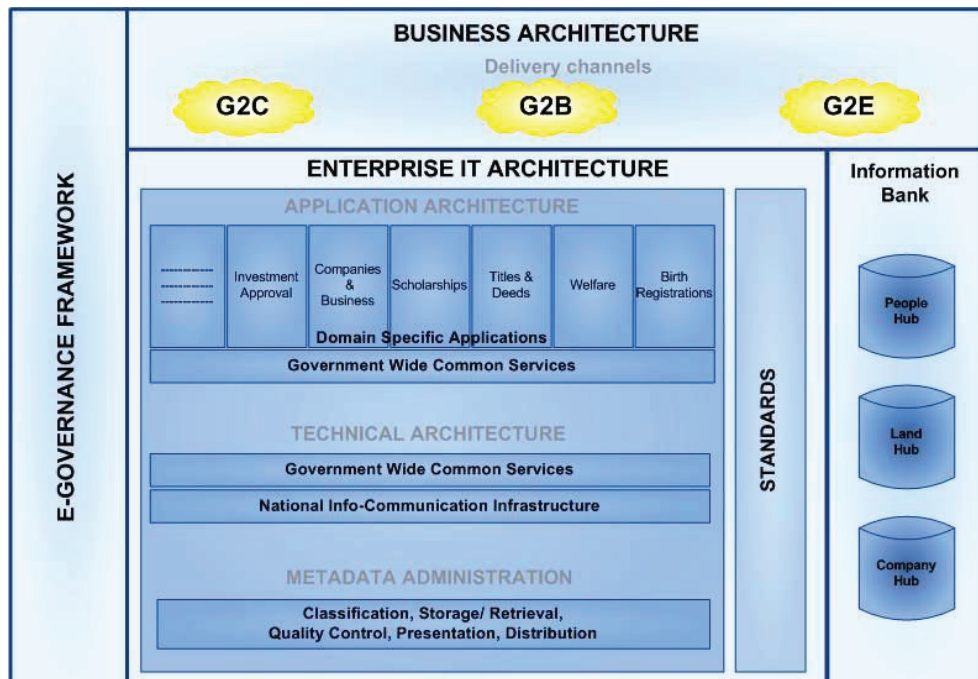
E-GOVERNANCE FRAMEWORK

BUSINESS ARCHITECTURE

Delivery channels

G2C

G2B

G2E

ENTERPRISE IT ARCHITECTURE

APPLICATION ARCHITECTURE

------------
------------
------------

Investment Approval

Companies & Business

Scholarships

Titles & Deeds

Welfare

Birth Registrations

Domain Specific Applications

Government Wide Common Services

TECHNICAL ARCHITECTURE

Government Wide Common Services

National Info-Communication Infrastructure

METADATA ADMINISTRATION

Classification, Storage/ Retrieval, Quality Control, Presentation, Distribution

STANDARDS

Information Bank

People Hub

Land Hub

Company Hub